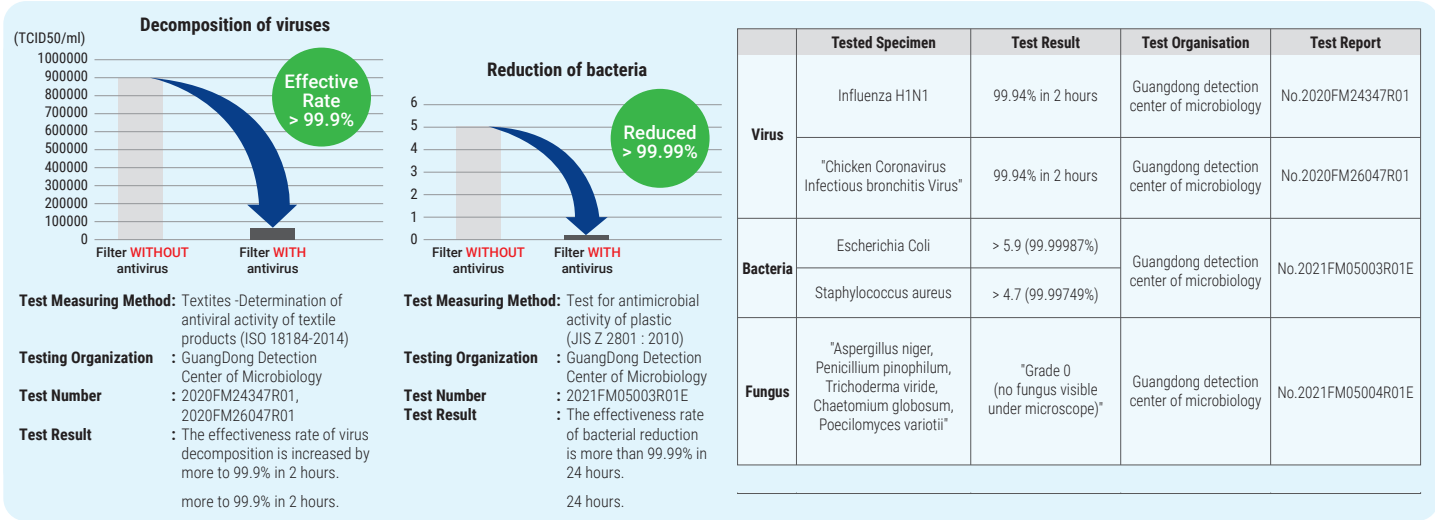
Decomposition of viruses

(TCID50/ml)

1000000
900000
800000
700000
600000
500000
400000
300000
200000
100000
0

Effective Rate > 99.9%

Filter WITHOUT antivirus

Filter WITH antivirus

Reduction of bacteria

6
5
4
3
2
1
0

Reduced > 99.99%

Filter WITHOUT antivirus

Filter WITH antivirus

Test Measuring Method: Textites -Determination of antiviral activity of textile products (ISO 18184-2014)
Testing Organization : GuangDong Detection Center of Microbiology
Test Number : 2020FM24347R01, 2020FM26047R01
Test Result : The effectiveness rate of virus decomposition is increased by more to 99.9% in 2 hours.

more to 99.9% in 2 hours.

Test Measuring Method: Test for antimicrobial activity of plastic (JIS Z 2801 : 2010)
Testing Organization : GuangDong Detection Center of Microbiology
Test Number : 2021FM05003R01E
Test Result : The effectiveness rate of bacterial reduction is more than 99.99% in 24 hours.

24 hours.

| | Tested Specimen | Test Result | Test Organisation | Test Report |
|---|---|---|---|---|
| Virus | Influenza H1N1 | 99.94% in 2 hours | Guangdong detection center of microbiology | No.2020FM24347R01 |
| | "Chicken Coronavirus Infectious bronchitis Virus" | 99.94% in 2 hours | Guangdong detection center of microbiology | No.2020FM26047R01 |
| Bacteria | Escherichia Coli | > 5.9 (99.99987%) | Guangdong detection center of microbiology | No.2021FM05003R01E |
| | Staphylococcus aureus | > 4.7 (99.99749%) | | |
| Fungus | "Aspergillus niger, Penicillium pinophilum, Trichoderma viride, Chaetomium globosum, Poecilomyces variotii" | "Grade 0 (no fungus visible under microscope)" | Guangdong detection center of microbiology | No.2021FM05004R01E |